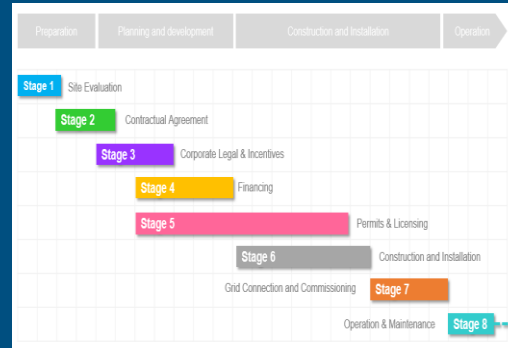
Preparation

Planning and development

Construction and Installation

Operation

Stage 1 Site Evaluation

Stage 2 Contractual Agreement

Stage 3 Corporate Legal & Incentives

Stage 4 Financing

Stage 5 Permits & Licensing

Stage 6 Construction and Installation

Grid Connection and Commissioning Stage 7

Operation & Maintenance Stage 8